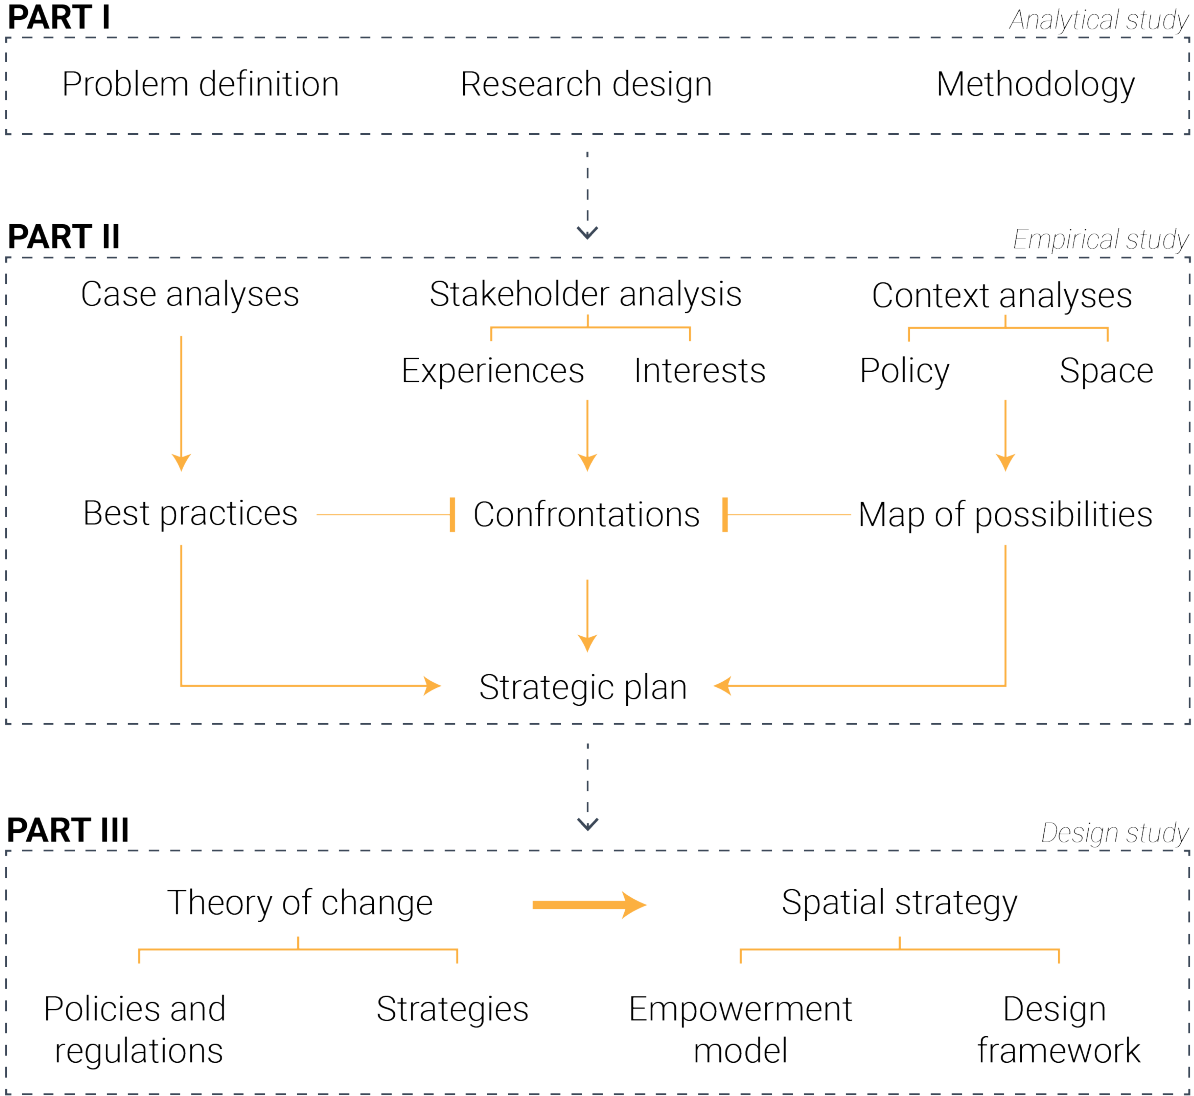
PART I
Analytical study

Problem definition
Research design
Methodology

PART II
Empirical study

Case analyses
Stakeholder analysis
Experiences
Interests
Context analyses
Policy
Space

Best practices
Confrontations
Map of possibilities

Strategic plan

PART III
Design study

Theory of change
Policies and regulations
Strategies

Spatial strategy
Empowerment model
Design framework